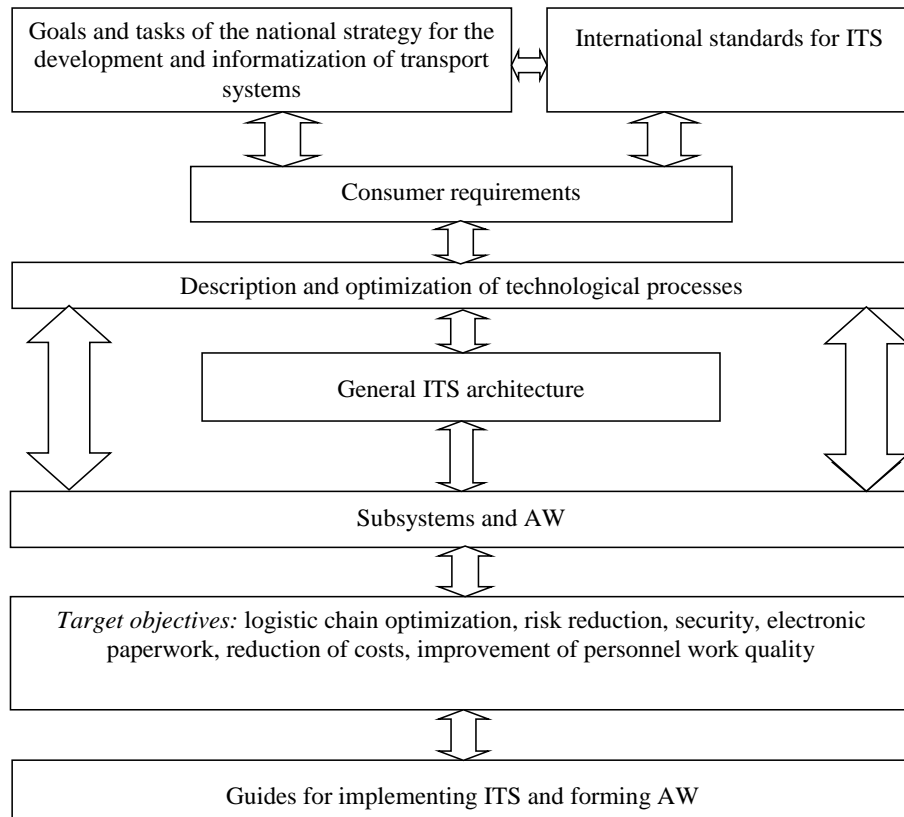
Goals and tasks of the national strategy for the development and informatization of transport systems

International standards for ITS

Consumer requirements

Description and optimization of technological processes

General ITS architecture

Subsystems and AW

*Target objectives:* logistic chain optimization, risk reduction, security, electronic paperwork, reduction of costs, improvement of personnel work quality

Guides for implementing ITS and forming AW